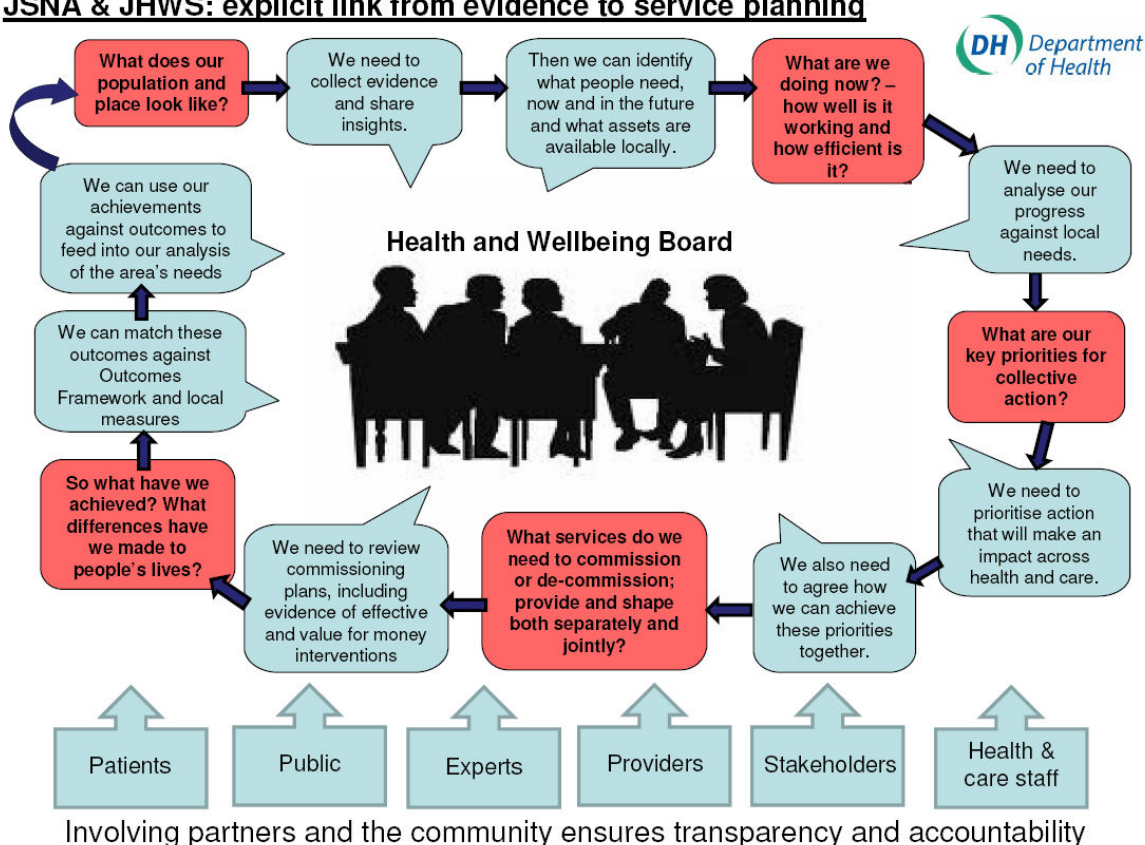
JSNA & JHWS: explicit link from evidence to service planning

DH Department of Health

What does our population and place look like?

We need to collect evidence and share insights.

Then we can identify what people need, now and in the future and what assets are available locally.

What are we doing now? – how well is it working and how efficient is it?

We need to analyse our progress against local needs.

What are our key priorities for collective action?

We need to prioritise action that will make an impact across health and care.

We also need to agree how we can achieve these priorities together.

What services do we need to commission or de-commission; provide and shape both separately and jointly?

We need to review commissioning plans, including evidence of effective and value for money interventions

So what have we achieved? What differences have we made to people's lives?

We can match these outcomes against Outcomes Framework and local measures

We can use our achievements against outcomes to feed into our analysis of the area's needs

Health and Wellbeing Board

Patients

Public

Experts

Providers

Stakeholders

Health & care staff

Involving partners and the community ensures transparency and accountability